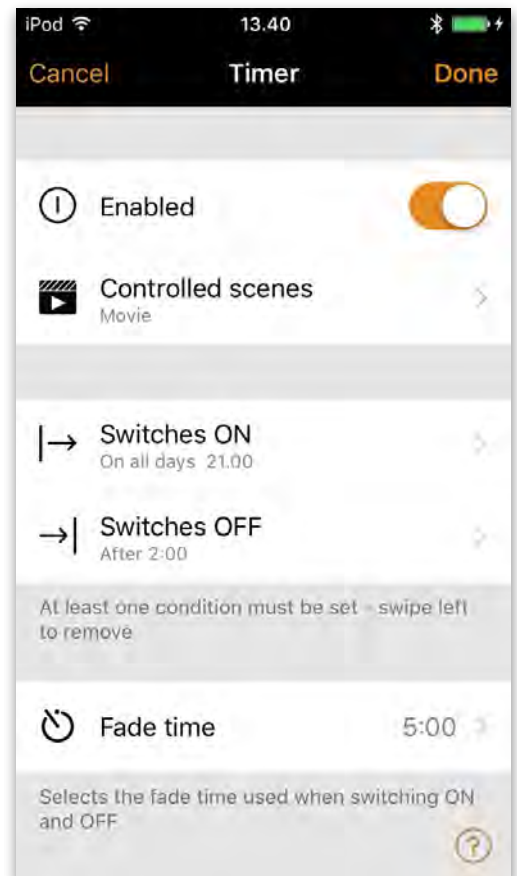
iPod 13.40

Cancel Timer Done

Enabled

Controlled scenes
Movie

Switches ON
On all days 21.00

Switches OFF
After 2:00

At least one condition must be set - swipe left to remove

Fade time 5:00

Selects the fade time used when switching ON and OFF

?